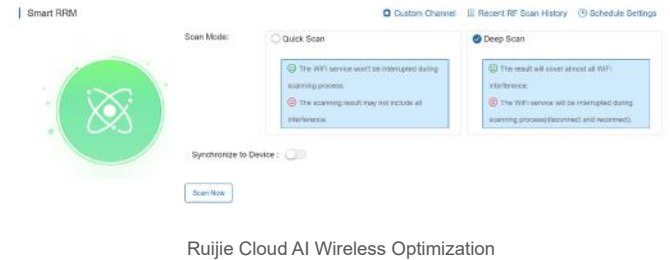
Smart RRM

Custom Channel   Recent RF Scan History   Schedule Settings

Scan Mode:

Quick Scan

The WiFi service won't be interrupted during scanning process.

The scanning result may not include all interference.

Deep Scan

The result will cover almost all WiFi interference.

The WiFi service will be interrupted during scanning process(disconnect and reconnect).

Synchronize to Device :

Scan Now

Ruijie Cloud AI Wireless Optimization